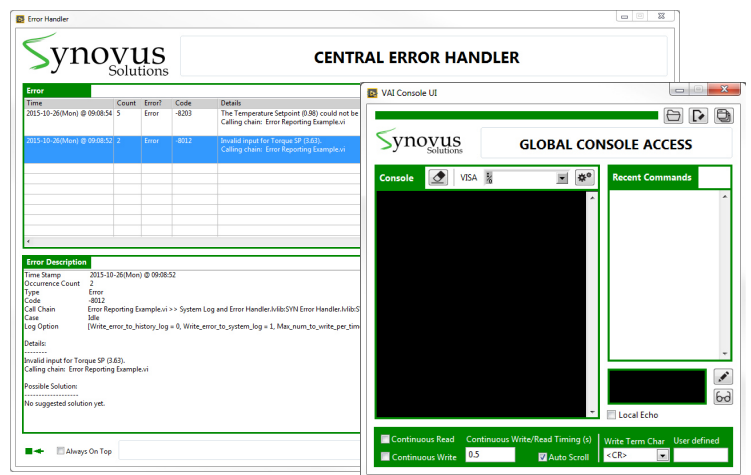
Error Handler

Synovus Solutions

CENTRAL ERROR HANDLER

Error

| Time | Count | Error? | Code | Details |
|---|---|---|---|---|
| 2015-10-26(Mon) @ 09:08:54 | 5 | Error | -8203 | The Temperature Setpoint (0.98) could not be Calling chain: Error Reporting Example.vi |
| 2015-10-26(Mon) @ 09:08:52 | 2 | Error | -8012 | Invalid input for Torque SP (3.63). Calling chain: Error Reporting Example.vi |

Error Description

Time Stamp 2015-10-26(Mon) @ 09:08:52
Occurrence Count 2
Type Error
Code -8012
Call Chain Error Reporting Example.vi >> System Log and Error Handler.lvlib:SYN Error Handler.lvlib:S
Case Idle
Log Option [Write_error_to_history_log = 0, Write_error_to_system_log = 1, Max_num_to_write_per_tim

Details:
--------
Invalid input for Torque SP (3.63).
Calling chain: Error Reporting Example.vi

Possible Solution:
------------------
No suggested solution yet.

Always On Top

VAI Console UI

Synovus Solutions

GLOBAL CONSOLE ACCESS

Console VISA

Recent Commands

Local Echo

Continuous Read
Continuous Write
Continuous Write/Read Timing (s)
0.5
Auto Scroll
Write Term Char
<CR>
User defined